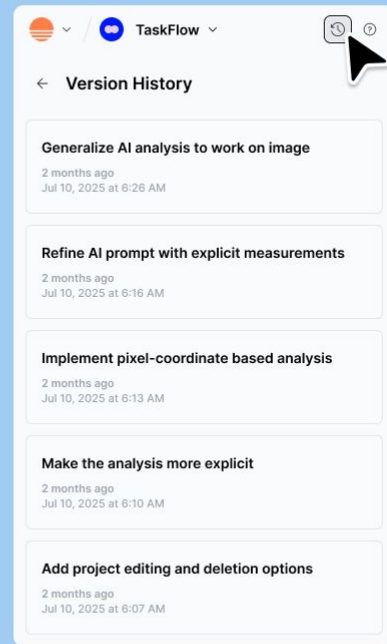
TaskFlow

Version History

Generalize AI analysis to work on image
2 months ago
Jul 10, 2025 at 6:26 AM

Refine AI prompt with explicit measurements
2 months ago
Jul 10, 2025 at 6:16 AM

Implement pixel-coordinate based analysis
2 months ago
Jul 10, 2025 at 6:13 AM

Make the analysis more explicit
2 months ago
Jul 10, 2025 at 6:10 AM

Add project editing and deletion options
2 months ago
Jul 10, 2025 at 6:07 AM